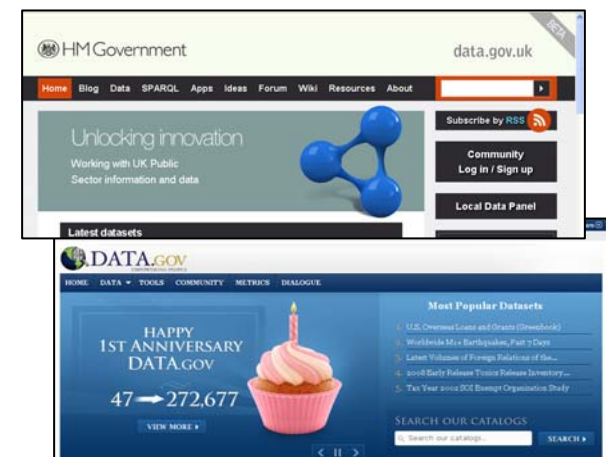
BETA

HM Government

data.gov.uk

Home Blog Data SPARQL Apps Ideas Forum Wiki Resources About

Unlocking innovation

Working with UK Public Sector information and data

Subscribe by RSS

Community Log in / Sign up

Local Data Panel

Latest datasets

DATA.GOV

HOME DATA ▾ TOOLS COMMUNITY METRICS DIALOGUE

HAPPY 1ST ANNIVERSARY DATA.GOV

47 → 272,677

VIEW MORE ▸

Most Popular Datasets

1. U.S. Overseas Loans and Grants (Greenbook)
2. Worldwide M1+ Earthquakes, Past 7 Days
3. Latest Volumes of Foreign Relations of the...
4. 2008 Early Release Toxics Release Inventory...
5. Tax Year 2002 SOI Exempt Organization Study

SEARCH OUR CATALOGS

Search our catalogs...

SEARCH ▸